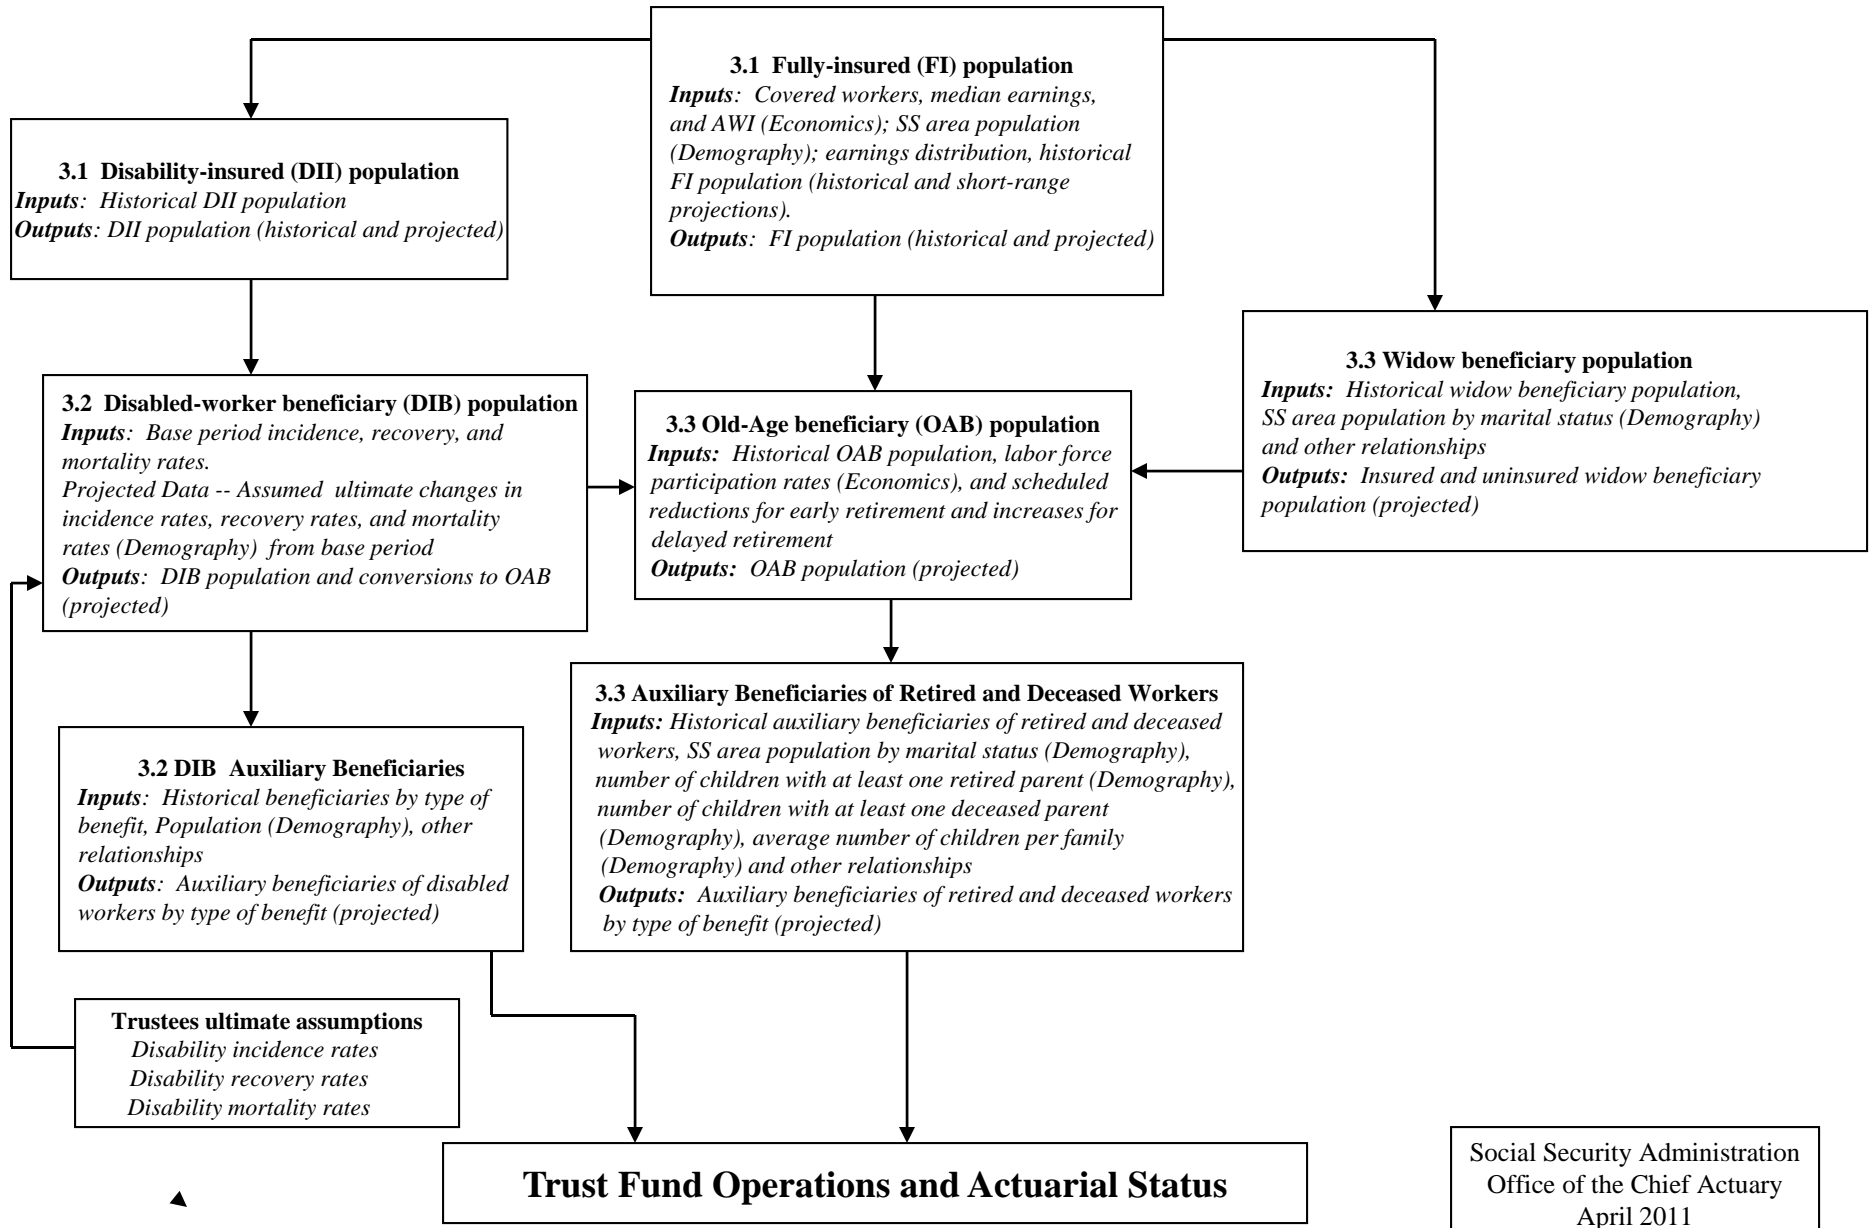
3.1 Fully-insured (FI) population
*Inputs*: Covered workers, median earnings, and AWI (Economics); SS area population (Demography); earnings distribution, historical FI population (historical and short-range projections).
*Outputs*: FI population (historical and projected)

3.1 Disability-insured (DII) population
*Inputs*: Historical DII population
*Outputs*: DII population (historical and projected)

3.3 Widow beneficiary population
*Inputs:* Historical widow beneficiary population, SS area population by marital status (Demography) and other relationships
*Outputs:* Insured and uninsured widow beneficiary population (projected)

3.2 Disabled-worker beneficiary (DIB) population
*Inputs*: Base period incidence, recovery, and mortality rates.
Projected Data -- Assumed ultimate changes in incidence rates, recovery rates, and mortality rates (Demography) from base period
*Outputs*: DIB population and conversions to OAB (projected)

3.3 Old-Age beneficiary (OAB) population
*Inputs:* Historical OAB population, labor force participation rates (Economics), and scheduled reductions for early retirement and increases for delayed retirement
*Outputs:* OAB population (projected)

3.3 Auxiliary Beneficiaries of Retired and Deceased Workers
*Inputs:* Historical auxiliary beneficiaries of retired and deceased workers, SS area population by marital status (Demography), number of children with at least one retired parent (Demography), number of children with at least one deceased parent (Demography), average number of children per family (Demography) and other relationships
*Outputs:* Auxiliary beneficiaries of retired and deceased workers by type of benefit (projected)

3.2 DIB Auxiliary Beneficiaries
*Inputs*: Historical beneficiaries by type of benefit, Population (Demography), other relationships
*Outputs*: Auxiliary beneficiaries of disabled workers by type of benefit (projected)

Trustees ultimate assumptions
Disability incidence rates
Disability recovery rates
Disability mortality rates

Trust Fund Operations and Actuarial Status

Social Security Administration
Office of the Chief Actuary
April 2011